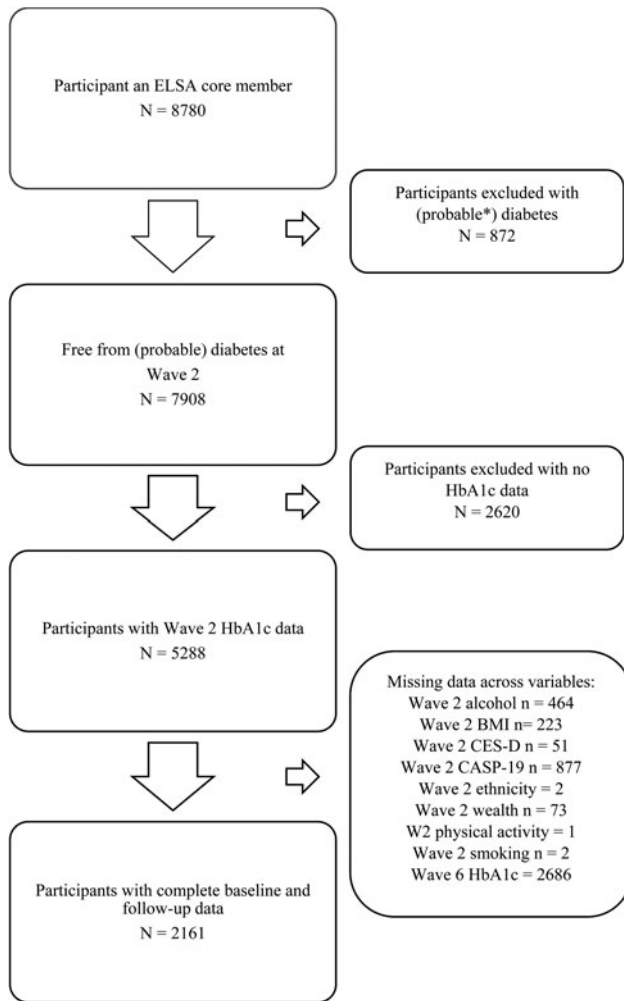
Participant an ELSA core member
N = 8780

Participants excluded with (probable*) diabetes
N = 872

Free from (probable) diabetes at Wave 2
N = 7908

Participants excluded with no HbA1c data
N = 2620

Participants with Wave 2 HbA1c data
N = 5288

Missing data across variables:
Wave 2 alcohol n = 464
Wave 2 BMI n= 223
Wave 2 CES-D n = 51
Wave 2 CASP-19 n = 877
Wave 2 ethnicity = 2
Wave 2 wealth n = 73
W2 physical activity = 1
Wave 2 smoking n = 2
Wave 6 HbA1c = 2686

Participants with complete baseline and follow-up data
N = 2161